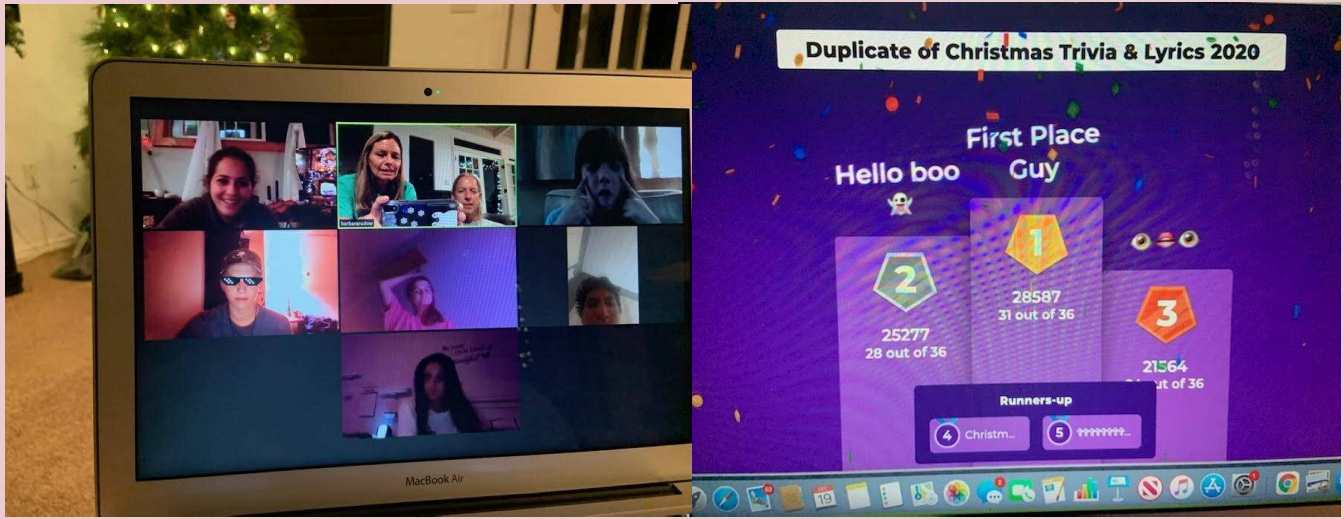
barbararudow

MacBook Air

Duplicate of Christmas Trivia & Lyrics 2020

First Place Guy

Hello boo

2
25277
28 out of 36

1
28587
31 out of 36

3
21564
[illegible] out of 36

Runners-up

4 Christm...

5 ????????...

19